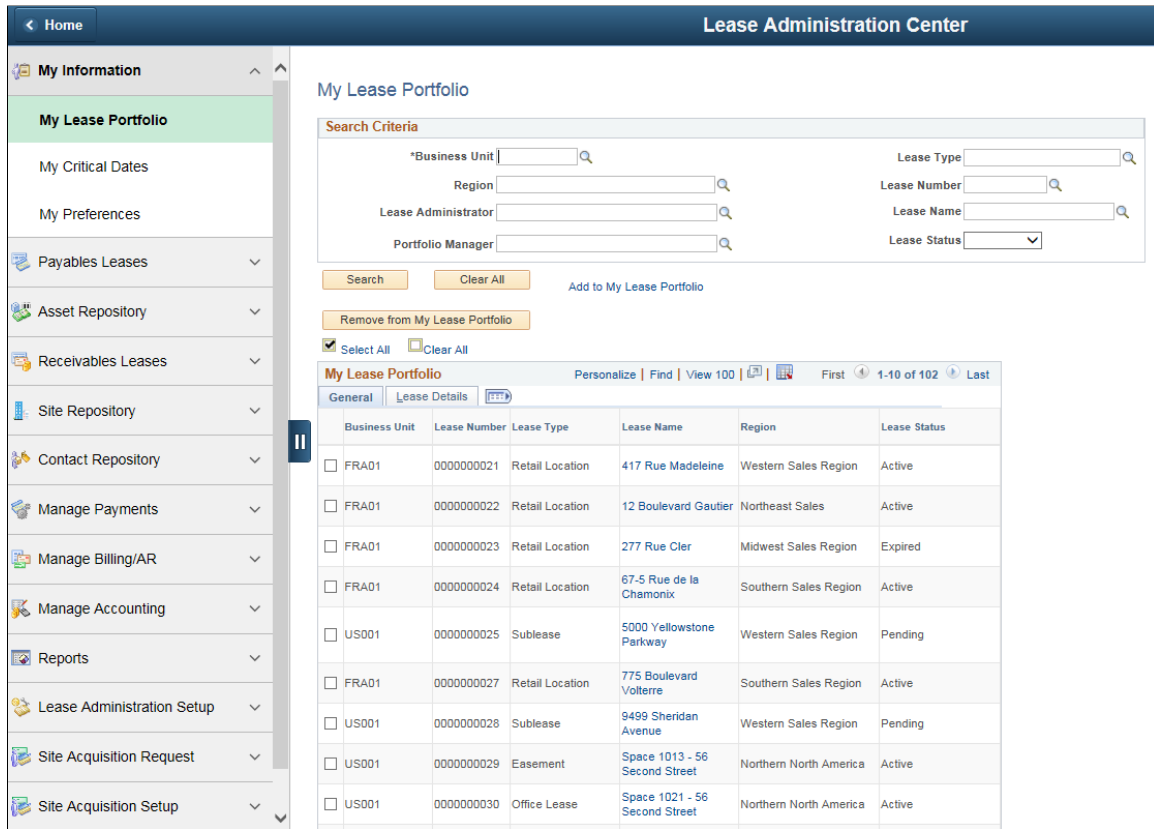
Home

Lease Administration Center

My Information

My Lease Portfolio

My Critical Dates

My Preferences

Payables Leases

Asset Repository

Receivables Leases

Site Repository

Contact Repository

Manage Payments

Manage Billing/AR

Manage Accounting

Reports

Lease Administration Setup

Site Acquisition Request

Site Acquisition Setup

My Lease Portfolio

Search Criteria

*Business Unit

Region

Lease Administrator

Portfolio Manager

Lease Type

Lease Number

Lease Name

Lease Status

Search

Clear All

Add to My Lease Portfolio

Remove from My Lease Portfolio

Select All

Clear All

My Lease Portfolio

Personalize | Find | View 100 |

First 1-10 of 102 Last

General | Lease Details

| | Business Unit | Lease Number | Lease Type | Lease Name | Region | Lease Status |
|---|---|---|---|---|---|---|
| | FRA01 | 0000000021 | Retail Location | 417 Rue Madeleine | Western Sales Region | Active |
| | FRA01 | 0000000022 | Retail Location | 12 Boulevard Gautier | Northeast Sales | Active |
| | FRA01 | 0000000023 | Retail Location | 277 Rue Cler | Midwest Sales Region | Expired |
| | FRA01 | 0000000024 | Retail Location | 67-5 Rue de la Chamonix | Southern Sales Region | Active |
| | US001 | 0000000025 | Sublease | 5000 Yellowstone Parkway | Western Sales Region | Pending |
| | FRA01 | 0000000027 | Retail Location | 775 Boulevard Volterre | Southern Sales Region | Active |
| | US001 | 0000000028 | Sublease | 9499 Sheridan Avenue | Western Sales Region | Pending |
| | US001 | 0000000029 | Easement | Space 1013 - 56 Second Street | Northern North America | Active |
| | US001 | 0000000030 | Office Lease | Space 1021 - 56 Second Street | Northern North America | Active |